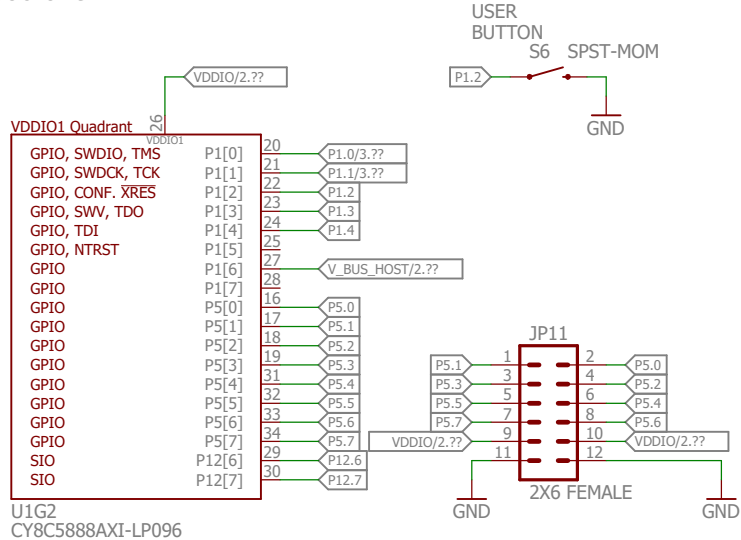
USER
BUTTON
S6 SPST-MOM
P1.2
GND
VDDIO/2.??
26
VDDIO1
VDDIO1 Quadrant

| | | |
|---|---|---|
| GPIO, SWDIO, TMS | P1[0] | 20 |
| GPIO, SWDCK, TCK | P1[1] | 21 |
| GPIO, CONF. XRES | P1[2] | 22 |
| GPIO, SWV, TDO | P1[3] | 23 |
| GPIO, TDI | P1[4] | 24 |
| GPIO, NTRST | P1[5] | 25 |
| GPIO | P1[6] | 27 |
| GPIO | P1[7] | 28 |
| GPIO | P5[0] | 16 |
| GPIO | P5[1] | 17 |
| GPIO | P5[2] | 18 |
| GPIO | P5[3] | 19 |
| GPIO | P5[4] | 31 |
| GPIO | P5[5] | 32 |
| GPIO | P5[6] | 33 |
| GPIO | P5[7] | 34 |
| SIO | P12[6] | 29 |
| SIO | P12[7] | 30 |

P1.0/3.??
P1.1/3.??
P1.2
P1.3
P1.4
V_BUS_HOST/2.??
P5.0
P5.1
P5.2
P5.3
P5.4
P5.5
P5.6
P5.7
P12.6
P12.7
U1G2
CY8C5888AXI-LP096

JP11

| | | | |
|---|---|---|---|
| P5.1 | 1 | 2 | P5.0 |
| P5.3 | 3 | 4 | P5.2 |
| P5.5 | 5 | 6 | P5.4 |
| P5.7 | 7 | 8 | P5.6 |
| VDDIO/2.?? | 9 | 10 | VDDIO/2.?? |
| | 11 | 12 | |

2X6 FEMALE
GND
GND